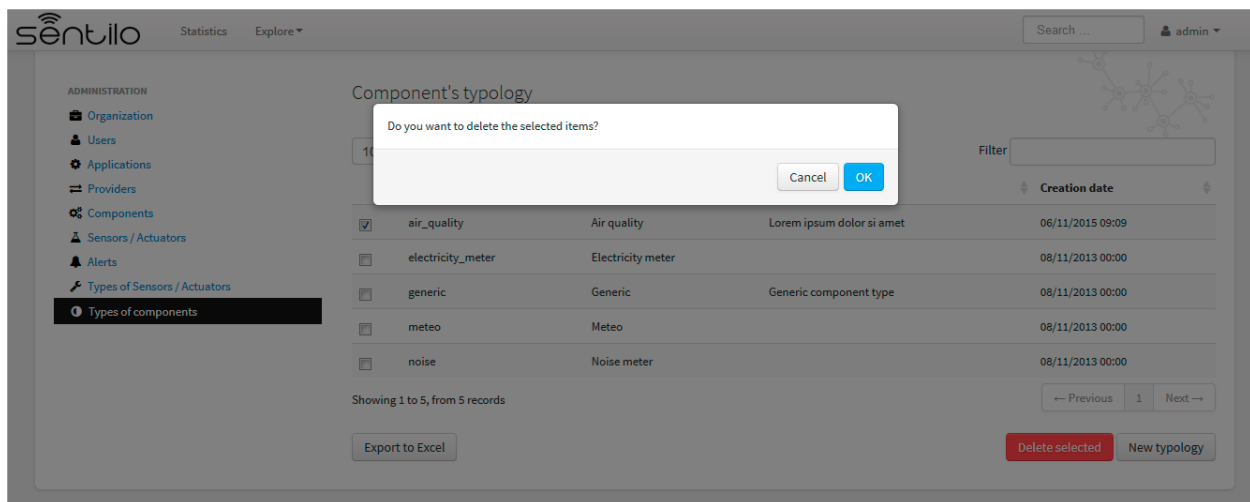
sentilo Statistics Explore

Search ...

admin

ADMINISTRATION
Organization
Users
Applications
Providers
Components
Sensors / Actuators
Alerts
Types of Sensors / Actuators
Types of components

Component's typology

Do you want to delete the selected items?

Cancel OK

10

Filter

Creation date

| | | | | |
|---|---|---|---|---|
| ☑ | air_quality | Air quality | Lorem ipsum dolor si amet | 06/11/2015 09:09 |
| ☐ | electricity_meter | Electricity meter | | 08/11/2013 00:00 |
| ☐ | generic | Generic | Generic component type | 08/11/2013 00:00 |
| ☐ | meteo | Meteo | | 08/11/2013 00:00 |
| ☐ | noise | Noise meter | | 08/11/2013 00:00 |

Showing 1 to 5, from 5 records

← Previous 1 Next →

Export to Excel

Delete selected New typology